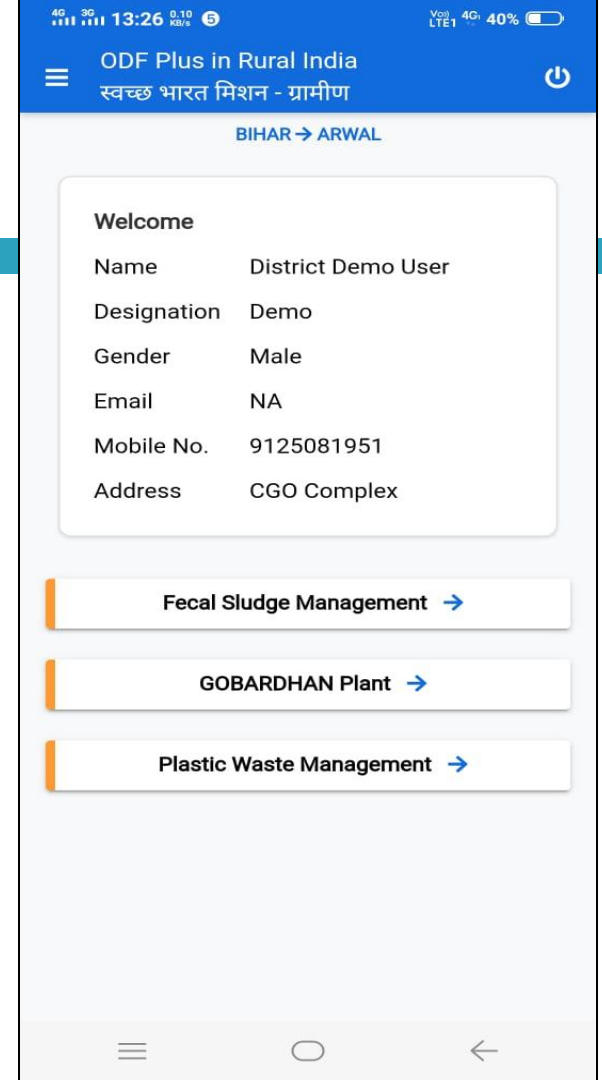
4G 3G 13:26 0.10 KB/s 5 Vo) LTE1 4G 40%

ODF Plus in Rural India
स्वच्छ भारत मिशन - ग्रामीण

BIHAR → ARWAL

Welcome

| | |
|---|---|
| Name | District Demo User |
| Designation | Demo |
| Gender | Male |
| Email | NA |
| Mobile No. | 9125081951 |
| Address | CGO Complex |

Fecal Sludge Management →

GOBARDHAN Plant →

Plastic Waste Management →